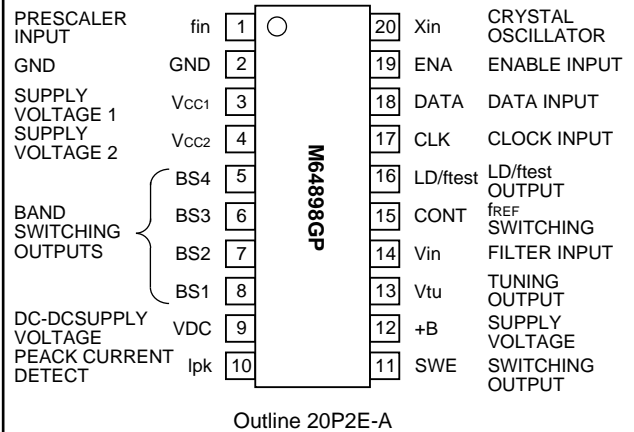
PRESCALER INPUT fin 1
GND GND 2
SUPPLY VOLTAGE 1 $V_{CC1}$ 3
SUPPLY VOLTAGE 2 $V_{CC2}$ 4
BAND SWITCHING OUTPUTS
BS4 5
BS3 6
BS2 7
BS1 8
DC-DCSUPPLY VOLTAGE VDC 9
PEACK CURRENT DETECT Ipk 10

M64898GP

20 Xin CRYSTAL OSCILLATOR
19 ENA ENABLE INPUT
18 DATA DATA INPUT
17 CLK CLOCK INPUT
16 LD/ftest LD/ftest OUTPUT
15 CONT $f_{REF}$ SWITCHING
14 Vin FILTER INPUT
13 Vtu TUNING OUTPUT
12 +B SUPPLY VOLTAGE
11 SWE SWITCHING OUTPUT

Outline 20P2E-A